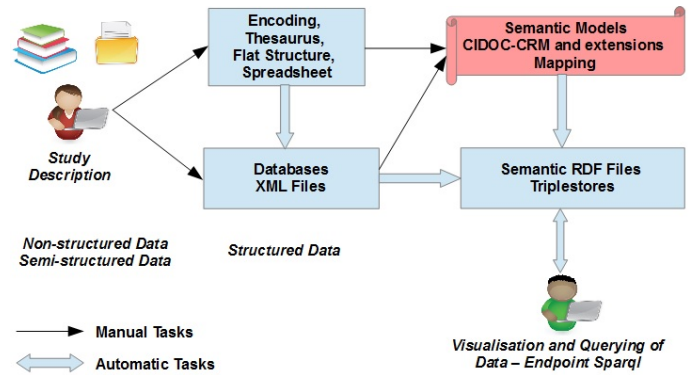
Encoding, Thesaurus, Flat Structure, Spreadsheet

Semantic Models CIDOC-CRM and extensions Mapping

Study Description

Databases XML Files

Semantic RDF Files Triplestores

Non-structured Data Semi-structured Data

Structured Data

Manual Tasks

Automatic Tasks

Visualisation and Querying of Data – Endpoint Sparql